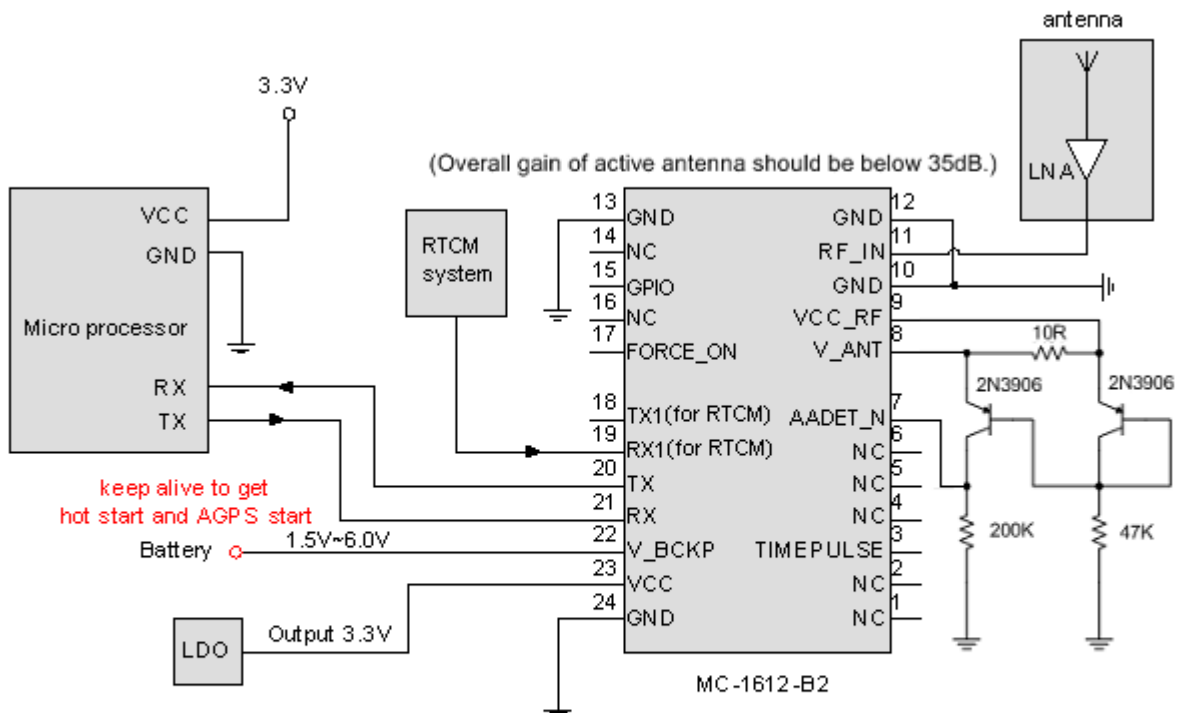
antenna

3.3V

(Overall gain of active antenna should be below 35dB.)

LNA

VCC
GND
Micro processor
RX
TX

RTCM system

13 GND
14 NC
15 GPIO
16 NC
17 FORCE_ON
18 TX1(for RTCM)
19 RX1(for RTCM)
20 TX
21 RX
22 V_BCKP
23 VCC
24 GND

GND 12
RF_IN 11
GND 10
VCC_RF 9
V_ANT 8
AADET_N 7
NC 6
NC 5
NC 4
TIMEPULSE 3
NC 2
NC 1

10R
2N3906
2N3906
200K
47K

keep alive to get hot start and AGPS start
Battery
1.5V~6.0V

LDO
Output 3.3V

MC-1612-B2